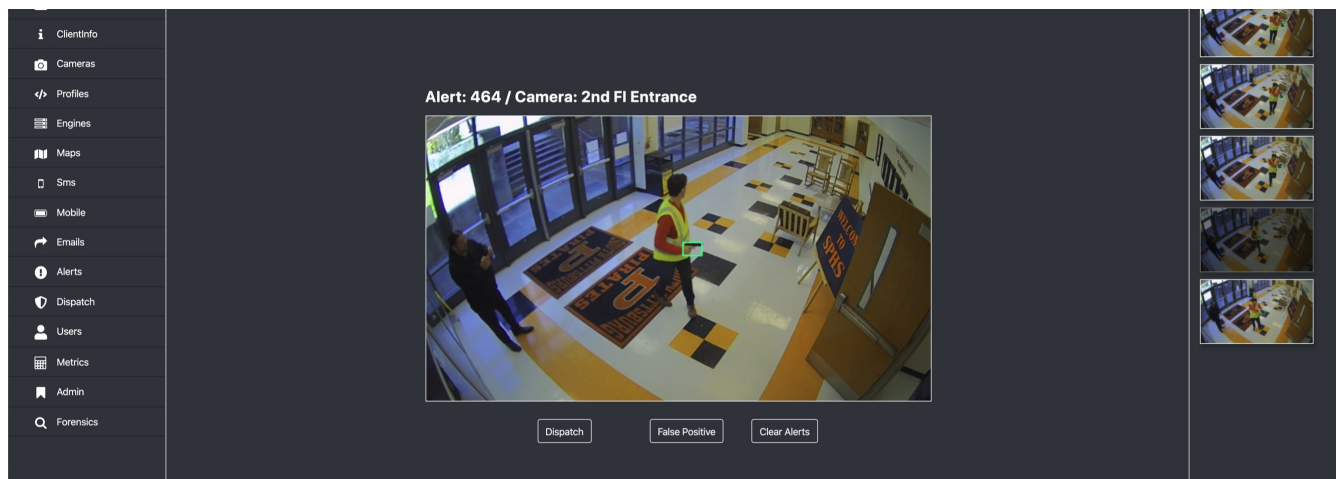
ClientInfo
Cameras
Profiles
Engines
Maps
Sms
Mobile
Emails
Alerts
Dispatch
Users
Metrics
Admin
Forensics

Alert: 464 / Camera: 2nd Fl Entrance

PIRATES
PIRATES
WELCOME TO SPHS

Dispatch
False Positive
Clear Alerts